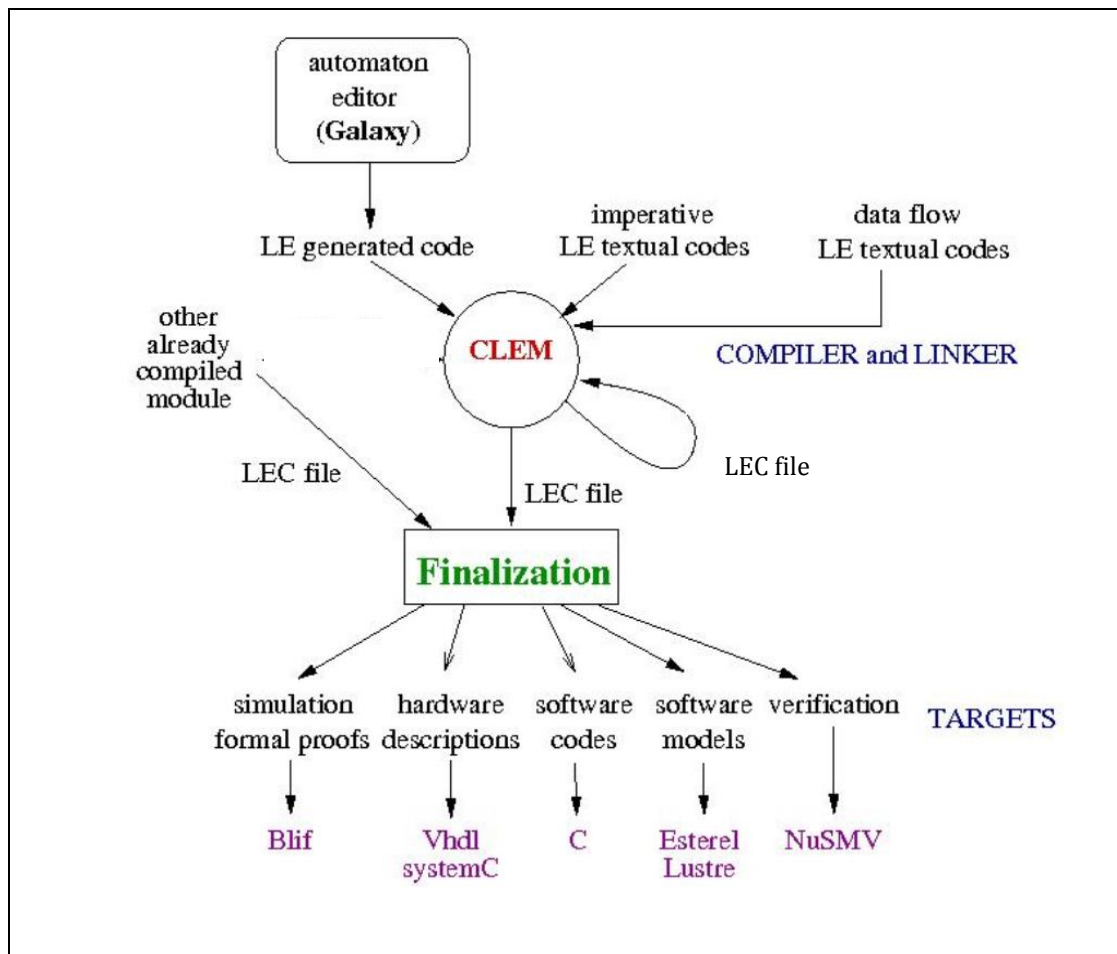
automaton editor (Galaxy)

LE generated code

imperative LE textual codes

data flow LE textual codes

other already compiled module

CLEM

COMPILER and LINKER

LEC file

LEC file

LEC file

Finalization

simulation formal proofs

hardware descriptions

software codes

software models

verification

TARGETS

Blif

Vhdl systemC

C

Esterel Lustre

NuSMV